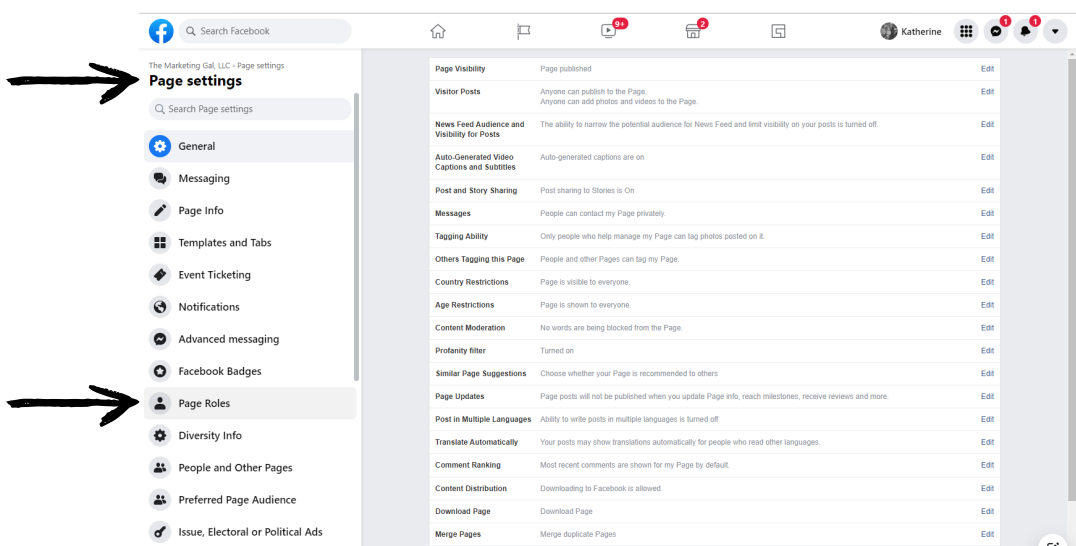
Search Facebook

9+

2

Katherine

1

1

The Marketing Gal, LLC › Page settings

Page settings

Search Page settings

General

Messaging

Page Info

Templates and Tabs

Event Ticketing

Notifications

Advanced messaging

Facebook Badges

Page Roles

Diversity Info

People and Other Pages

Preferred Page Audience

Issue, Electoral or Political Ads

| | | |
|---|---|---|
| Page Visibility | Page published | Edit |
| Visitor Posts | Anyone can publish to the Page. Anyone can add photos and videos to the Page. | Edit |
| News Feed Audience and Visibility for Posts | The ability to narrow the potential audience for News Feed and limit visibility on your posts is turned off. | Edit |
| Auto-Generated Video Captions and Subtitles | Auto-generated captions are on | Edit |
| Post and Story Sharing | Post sharing to Stories is On | Edit |
| Messages | People can contact my Page privately. | Edit |
| Tagging Ability | Only people who help manage my Page can tag photos posted on it. | Edit |
| Others Tagging this Page | People and other Pages can tag my Page. | Edit |
| Country Restrictions | Page is visible to everyone. | Edit |
| Age Restrictions | Page is shown to everyone. | Edit |
| Content Moderation | No words are being blocked from the Page. | Edit |
| Profanity filter | Turned on | Edit |
| Similar Page Suggestions | Choose whether your Page is recommended to others | Edit |
| Page Updates | Page posts will not be published when you update Page info, reach milestones, receive reviews and more. | Edit |
| Post in Multiple Languages | Ability to write posts in multiple languages is turned off | Edit |
| Translate Automatically | Your posts may show translations automatically for people who read other languages. | Edit |
| Comment Ranking | Most recent comments are shown for my Page by default. | Edit |
| Content Distribution | Downloading to Facebook is allowed. | Edit |
| Download Page | Download Page | Edit |
| Merge Pages | Merge duplicate Pages | Edit |